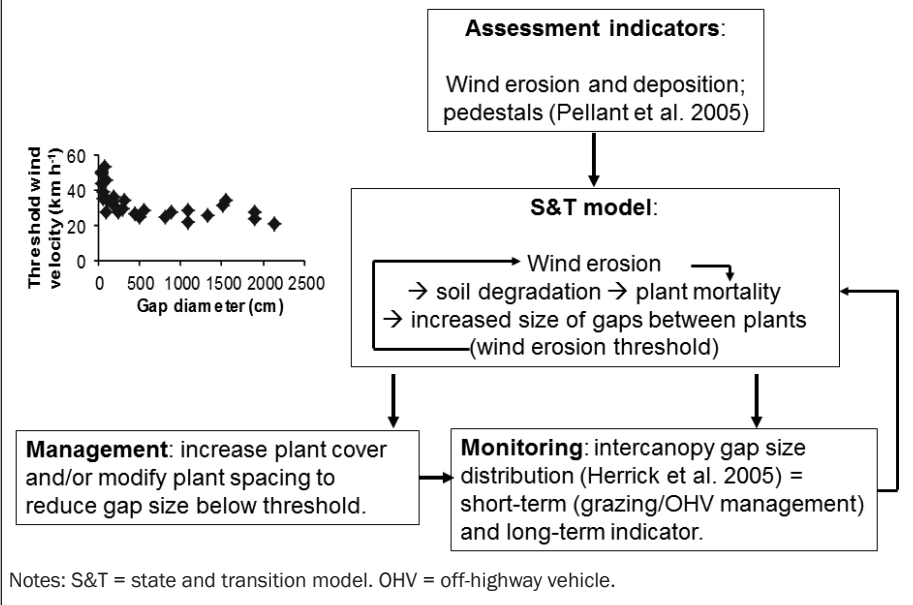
Threshold wind velocity (km h$^{-1}$)

60
40
20
0

0 500 1000 1500 2000 2500

Gap diameter (cm)

**Assessment indicators**:

Wind erosion and deposition; pedestals (Pellant et al. 2005)

**S&T model**:

Wind erosion
→ soil degradation → plant mortality
→ increased size of gaps between plants (wind erosion threshold)

**Management**: increase plant cover and/or modify plant spacing to reduce gap size below threshold.

**Monitoring**: intercanopy gap size distribution (Herrick et al. 2005) = short-term (grazing/OHV management) and long-term indicator.

Notes: S&T = state and transition model. OHV = off-highway vehicle.